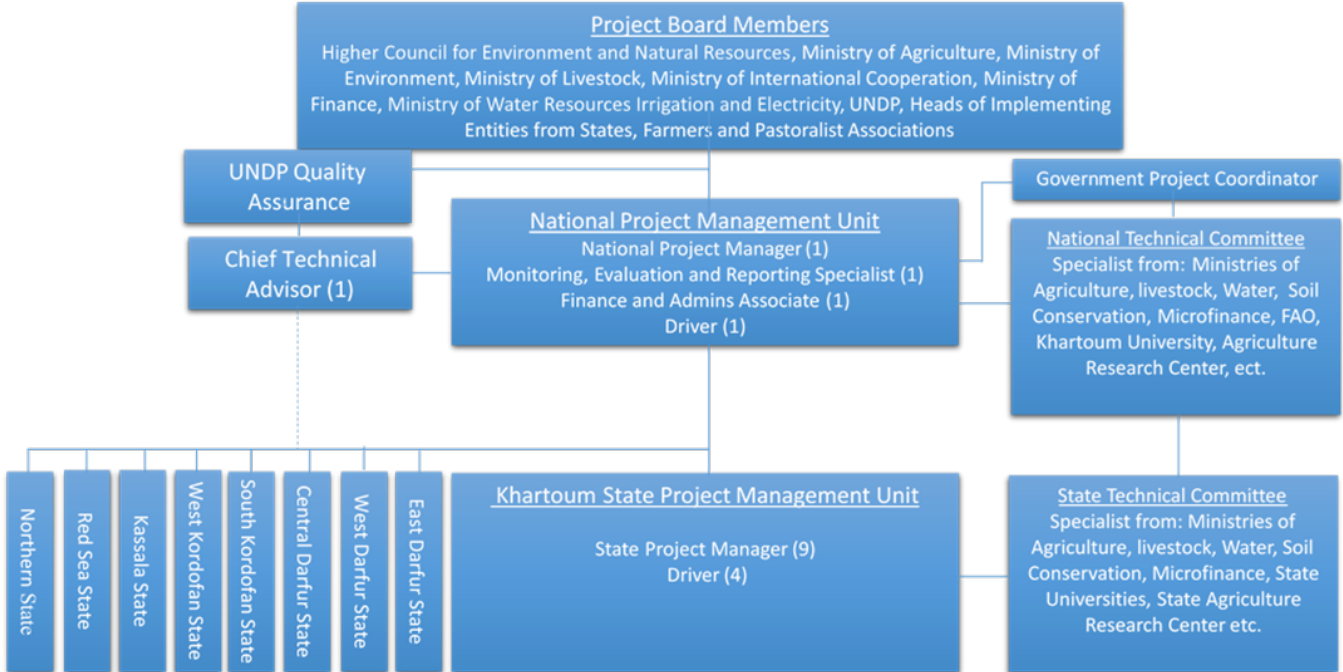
Project Board Members
Higher Council for Environment and Natural Resources, Ministry of Agriculture, Ministry of Environment, Ministry of Livestock, Ministry of International Cooperation, Ministry of Finance, Ministry of Water Resources Irrigation and Electricity, UNDP, Heads of Implementing Entities from States, Farmers and Pastoralist Associations

UNDP Quality Assurance

Chief Technical Advisor (1)

National Project Management Unit
National Project Manager (1)
Monitoring, Evaluation and Reporting Specialist (1)
Finance and Admins Associate (1)
Driver (1)

Government Project Coordinator

National Technical Committee
Specialist from: Ministries of Agriculture, livestock, Water, Soil Conservation, Microfinance, FAO, Khartoum University, Agriculture Research Center, ect.

Northern State

Red Sea State

Kassala State

West Kordofan State

South Kordofan State

Central Darfur State

West Darfur State

East Darfur State

Khartoum State Project Management Unit
State Project Manager (9)
Driver (4)

State Technical Committee
Specialist from: Ministries of Agriculture, livestock, Water, Soil Conservation, Microfinance, State Universities, State Agriculture Research Center etc.